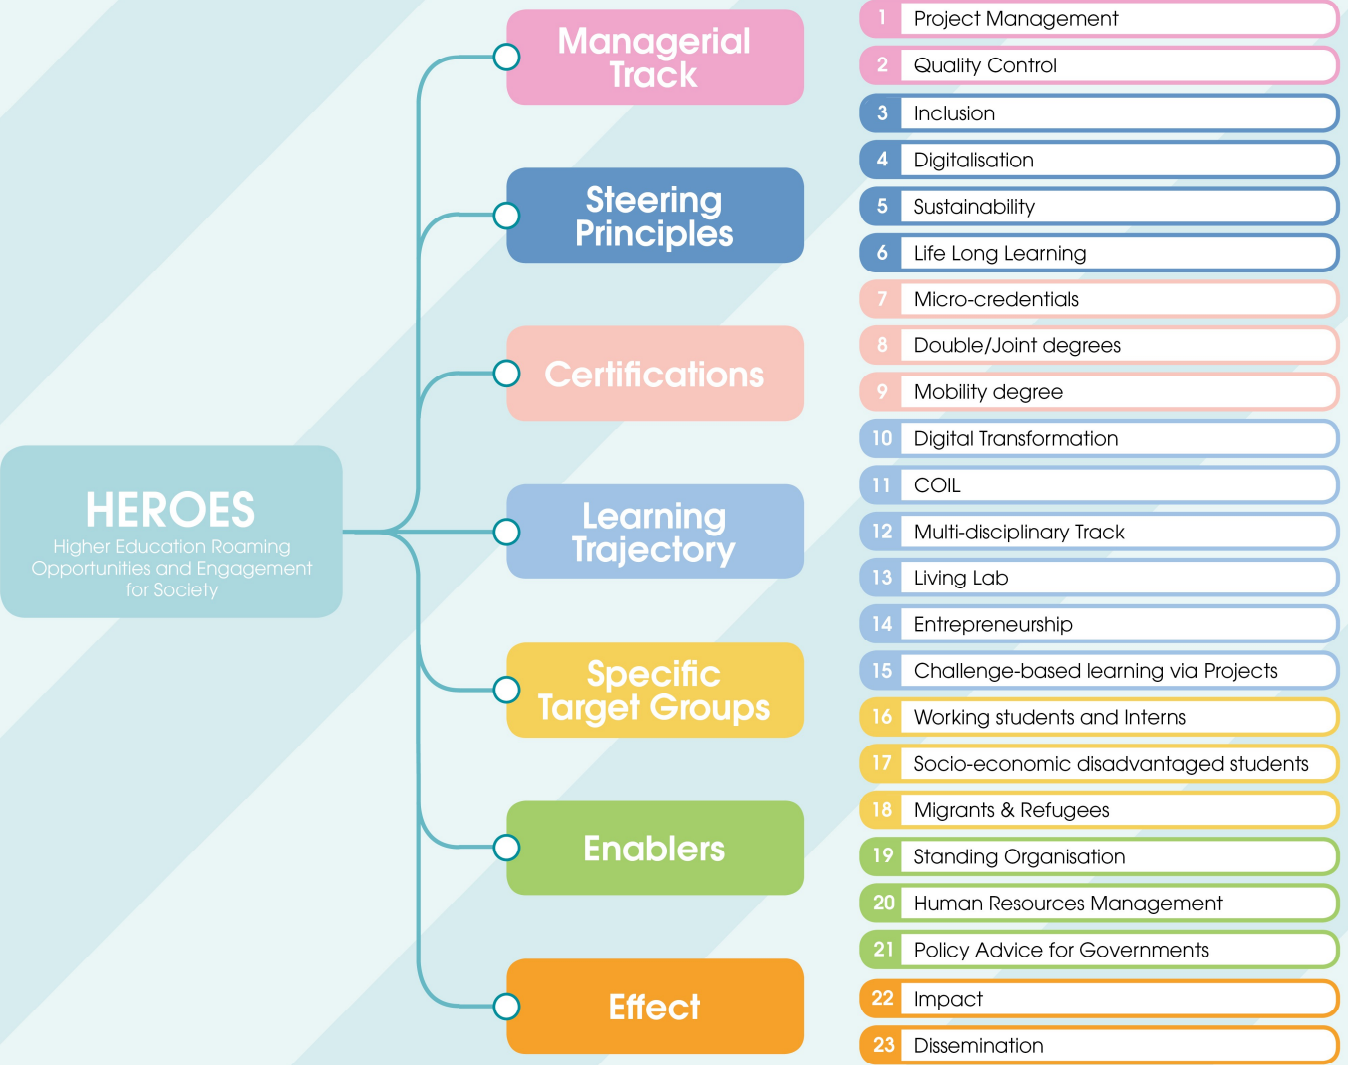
HEROES
Higher Education Roaming Opportunities and Engagement for Society

Managerial Track

Steering Principles

Certifications

Learning Trajectory

Specific Target Groups

Enablers

Effect

1 Project Management
2 Quality Control
3 Inclusion
4 Digitalisation
5 Sustainability
6 Life Long Learning
7 Micro-credentials
8 Double/Joint degrees
9 Mobility degree
10 Digital Transformation
11 COIL
12 Multi-disciplinary Track
13 Living Lab
14 Entrepreneurship
15 Challenge-based learning via Projects
16 Working students and Interns
17 Socio-economic disadvantaged students
18 Migrants & Refugees
19 Standing Organisation
20 Human Resources Management
21 Policy Advice for Governments
22 Impact
23 Dissemination